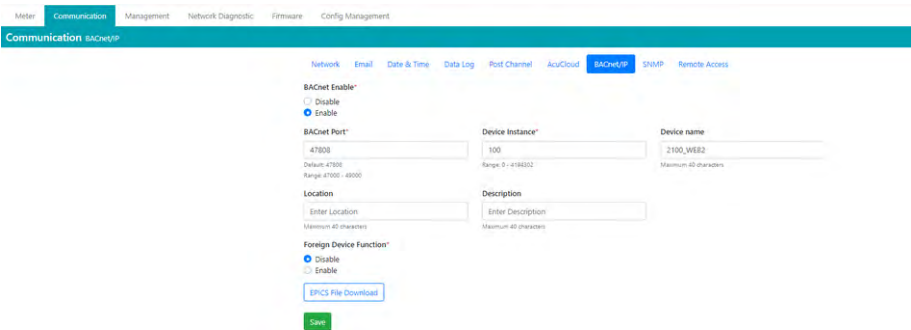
Meter Communication Management Network Diagnostic Firmware Config Management

Communication BACnet/IP

Network Email Date & Time Data Log Post Channel AcuCloud BACnet/IP SNMP Remote Access

BACnet Enable*
Disable
Enable

BACnet Port*
47808
Default: 47808
Range: 47000 - 48000

Device Instance*
100
Range: 0 - 4189302

Device name
2100_WEB2
Maximum 40 characters

Location
Enter Location
Maximum 40 characters

Description
Enter Description
Maximum 40 characters

Foreign Device Function*
Disable
Enable

EPICS File Download

Save